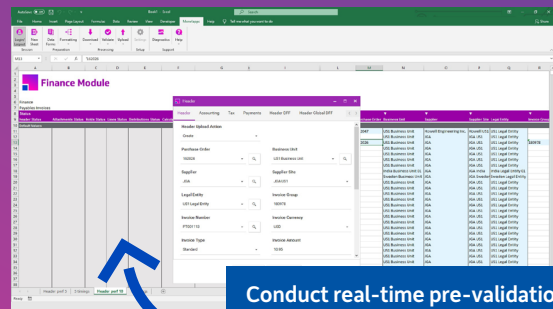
Finance Module

Finance
Payables Invoices

Header

Header Accounting Tax Payments Header DFF Header Global DFF

Header Upload Action
Create

Purchase Order
150826

Business Unit
US1 Business Unit

Supplier
JKA

Supplier Site
JKA 001

Legal Entity
US1 Legal Entity

Invoice Group
150978

Invoice Number
PT50115

Invoice Currency
USD

Invoice Type
Standard

Invoice Amount
10.00

Header - perf 3    3 Strings    Header - perf 10

Ready

Conduct real-time pre-validatio